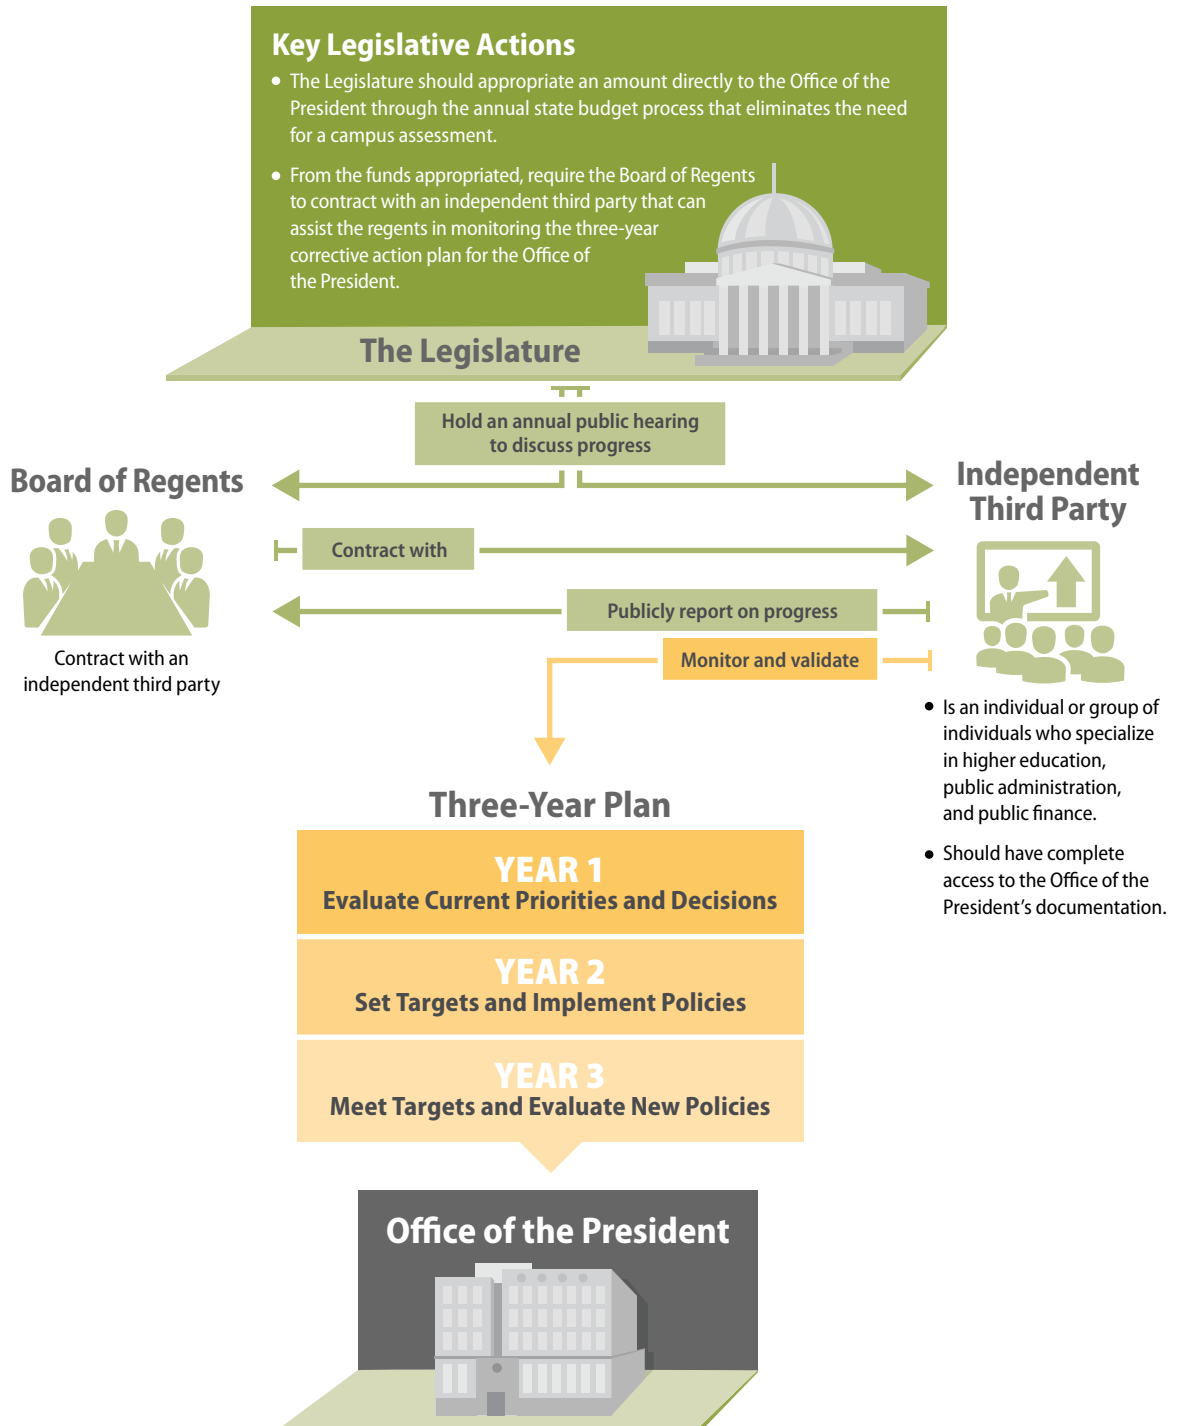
Key Legislative Actions

- The Legislature should appropriate an amount directly to the Office of the President through the annual state budget process that eliminates the need for a campus assessment.
- From the funds appropriated, require the Board of Regents to contract with an independent third party that can assist the regents in monitoring the three-year corrective action plan for the Office of the President.

The Legislature

Hold an annual public hearing to discuss progress

Board of Regents

Independent Third Party

Contract with

Publicly report on progress

Monitor and validate

Contract with an independent third party

- Is an individual or group of individuals who specialize in higher education, public administration, and public finance.
- Should have complete access to the Office of the President's documentation.

Three-Year Plan

YEAR 1
Evaluate Current Priorities and Decisions

YEAR 2
Set Targets and Implement Policies

YEAR 3
Meet Targets and Evaluate New Policies

Office of the President